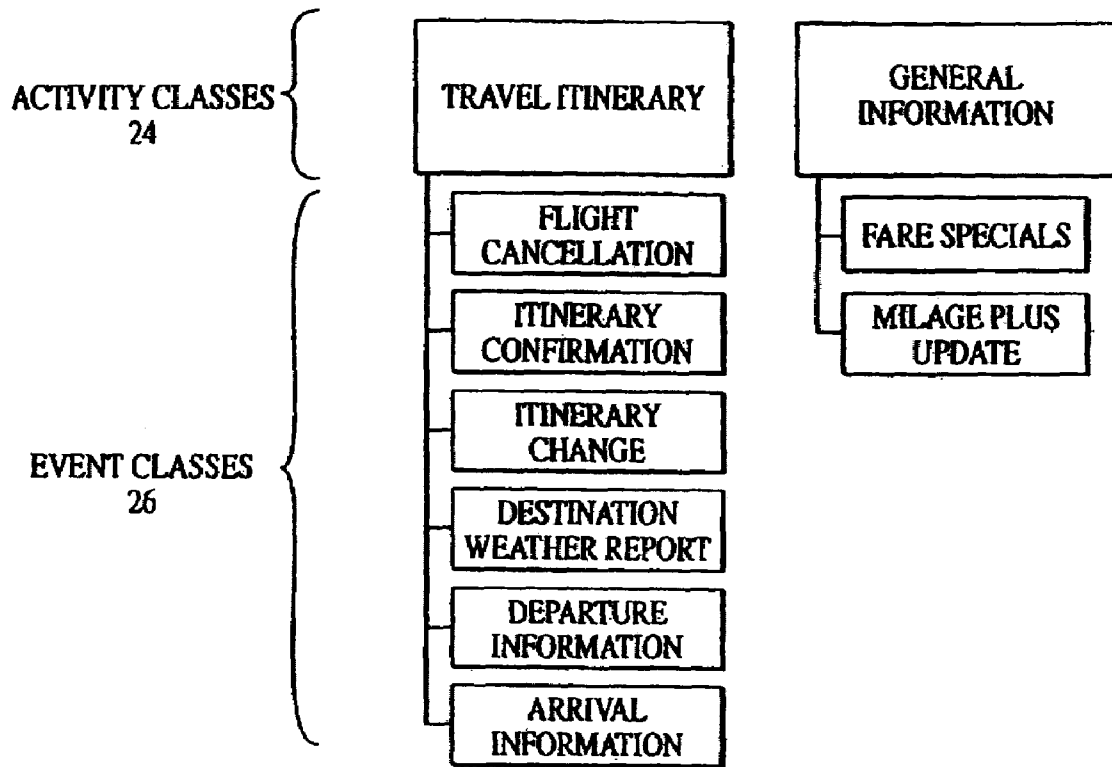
ACTIVITY CLASSES
24

TRAVEL ITINERARY

GENERAL INFORMATION

EVENT CLASSES
26

FLIGHT CANCELLATION

ITINERARY CONFIRMATION

ITINERARY CHANGE

DESTINATION WEATHER REPORT

DEPARTURE INFORMATION

ARRIVAL INFORMATION

FARE SPECIALS

MILAGE PLUS UPDATE